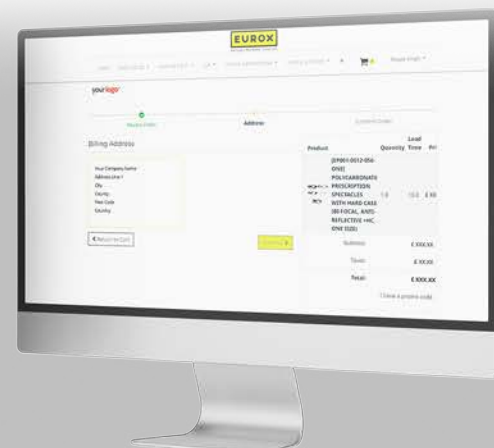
EUROX

your logo

Address

Billing Address

Your Company Name
Address Line 1
City
County
Post Code
Country

< Return to Cart

Product

Quantity

Lead Time

[EP801-0012-056-ONE] POLYCARBONATE PRESCRIPTION SPECTACLES WITH HARD CASE (BI-FOCAL, ANTI-REFLECTIVE +HC, ONE SIZE)

1.0

£ XX

Subtotal:

£ XXX.XX

Taxes:

£ XX.XX

Total:

£ XXX.XX

I have a promo code